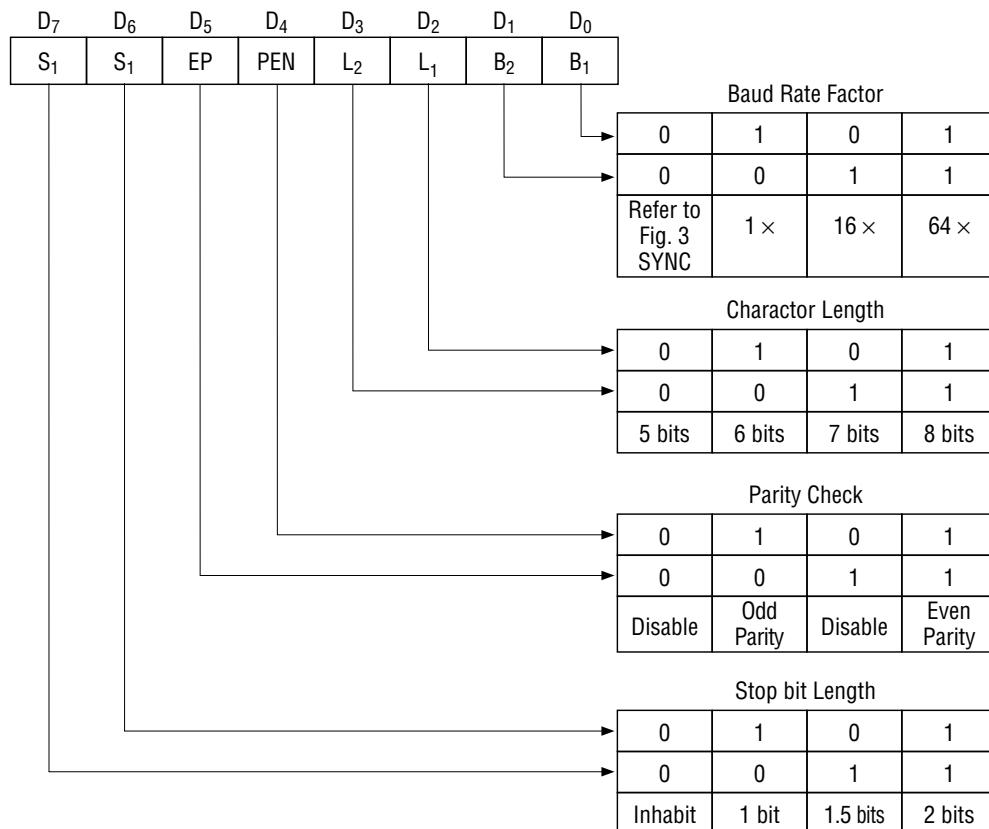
| $D_7$ | $D_6$ | $D_5$ | $D_4$ | $D_3$ | $D_2$ | $D_1$ | $D_0$ |
|---|---|---|---|---|---|---|---|
| $S_1$ | $S_1$ | EP | PEN | $L_2$ | $L_1$ | $B_2$ | $B_1$ |

Baud Rate Factor

| 0 | 1 | 0 | 1 |
|---|---|---|---|
| 0 | 0 | 1 | 1 |
| Refer to Fig. 3 SYNC | $1 \times$ | $16 \times$ | $64 \times$ |

Charactor Length

| 0 | 1 | 0 | 1 |
|---|---|---|---|
| 0 | 0 | 1 | 1 |
| 5 bits | 6 bits | 7 bits | 8 bits |

Parity Check

| 0 | 1 | 0 | 1 |
|---|---|---|---|
| 0 | 0 | 1 | 1 |
| Disable | Odd Parity | Disable | Even Parity |

Stop bit Length

| 0 | 1 | 0 | 1 |
|---|---|---|---|
| 0 | 0 | 1 | 1 |
| Inhabit | 1 bit | 1.5 bits | 2 bits |